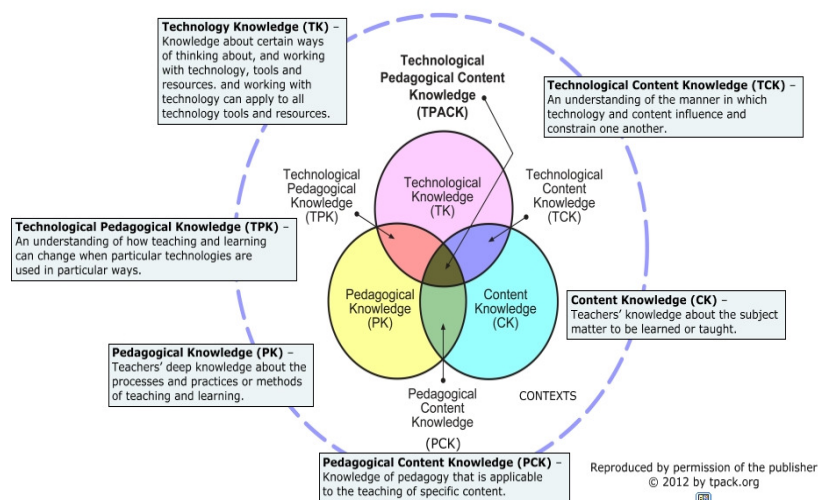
Technology Knowledge (TK) – Knowledge about certain ways of thinking about, and working with technology, tools and resources. and working with technology can apply to all technology tools and resources.

Technological Pedagogical Content Knowledge (TPACK)

Technological Content Knowledge (TCK) – An understanding of the manner in which technology and content influence and constrain one another.

Technological Pedagogical Knowledge (TPK)

Technological Knowledge (TK)

Technological Content Knowledge (TCK)

Technological Pedagogical Knowledge (TPK) – An understanding of how teaching and learning can change when particular technologies are used in particular ways.

Pedagogical Knowledge (PK)

Content Knowledge (CK)

Content Knowledge (CK) – Teachers' knowledge about the subject matter to be learned or taught.

Pedagogical Knowledge (PK) – Teachers' deep knowledge about the processes and practices or methods of teaching and learning.

Pedagogical Content Knowledge (PCK)

CONTEXTS

Pedagogical Content Knowledge (PCK) – Knowledge of pedagogy that is applicable to the teaching of specific content.

Reproduced by permission of the publisher © 2012 by tpack.org